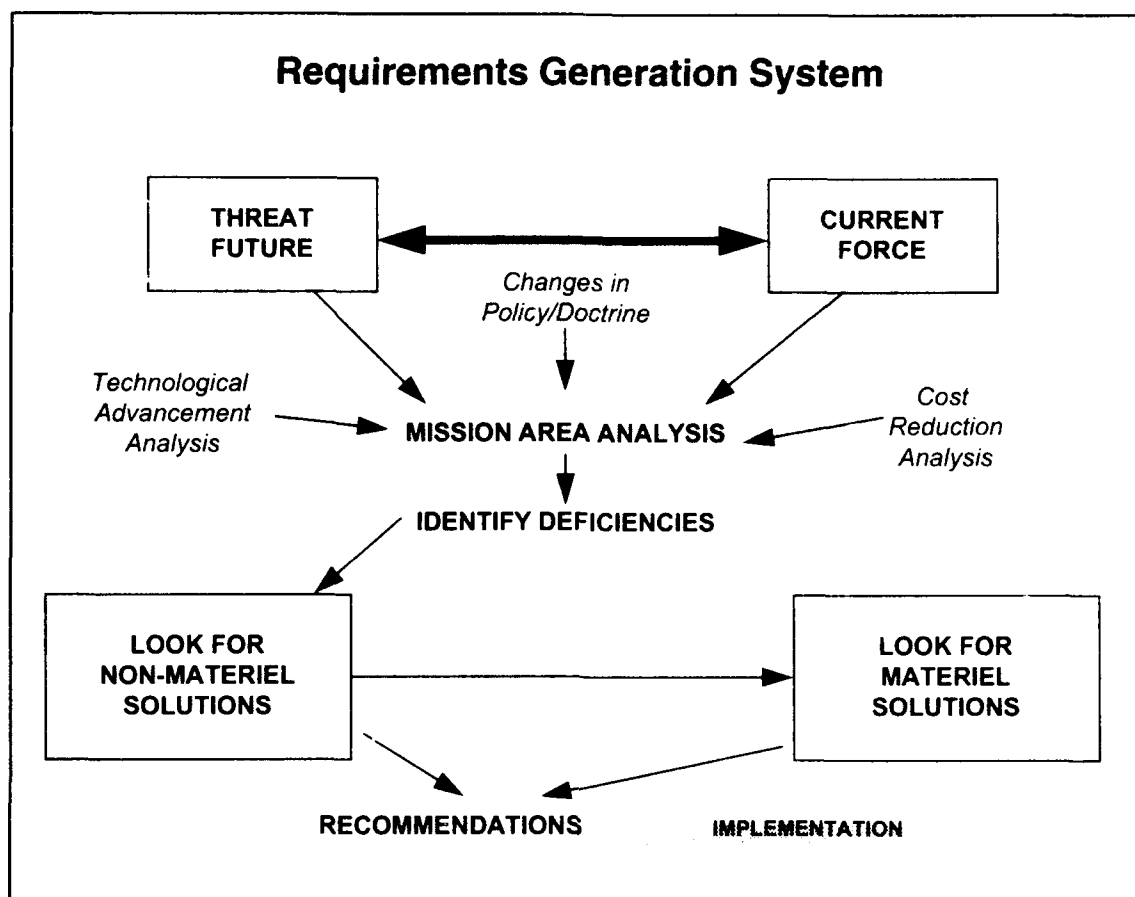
Requirements Generation System

THREAT FUTURE

CURRENT FORCE

Changes in Policy/Doctrine

Technological Advancement Analysis

MISSION AREA ANALYSIS

Cost Reduction Analysis

IDENTIFY DEFICIENCIES

LOOK FOR NON-MATERIEL SOLUTIONS

LOOK FOR MATERIEL SOLUTIONS

RECOMMENDATIONS

IMPLEMENTATION